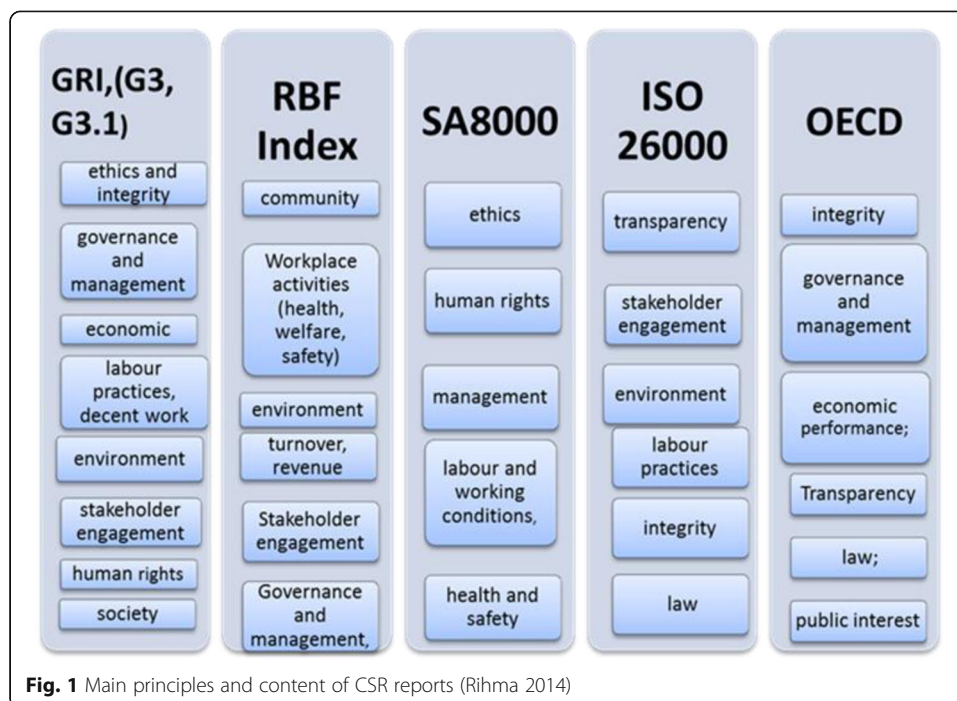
GRI,(G3, G3.1)

ethics and integrity

governance and management

economic

labour practices, decent work

environment

stakeholder engagement

human rights

society

RBF Index

community

Workplace activities (health, welfare, safety)

environment

turnover, revenue

Stakeholder engagement

Governance and management,

SA8000

ethics

human rights

management

labour and working conditions,

health and safety

ISO 26000

transparency

stakeholder engagement

environment

labour practices

integrity

law

OECD

integrity

governance and management

economic performance;

Transparency

law;

public interest

**Fig. 1** Main principles and content of CSR reports (Rihma 2014)